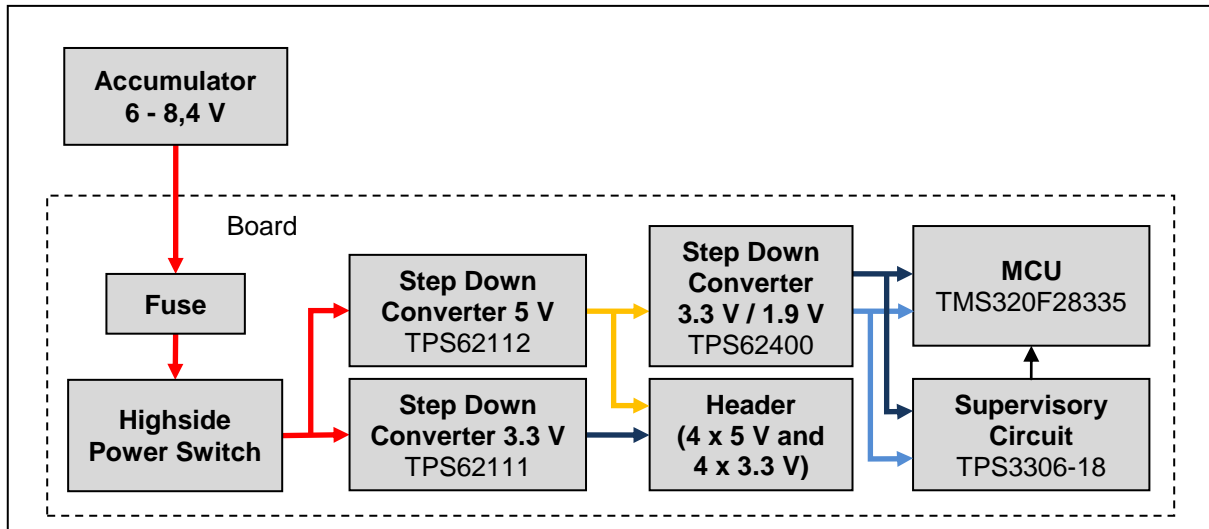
Accumulator
6 - 8,4 V

Board

Fuse

Highside
Power Switch

Step Down
Converter 5 V
TPS62112

Step Down
Converter 3.3 V
TPS62111

Step Down
Converter
3.3 V / 1.9 V
TPS62400

Header
(4 x 5 V and
4 x 3.3 V)

MCU
TMS320F28335

Supervisory
Circuit
TPS3306-18